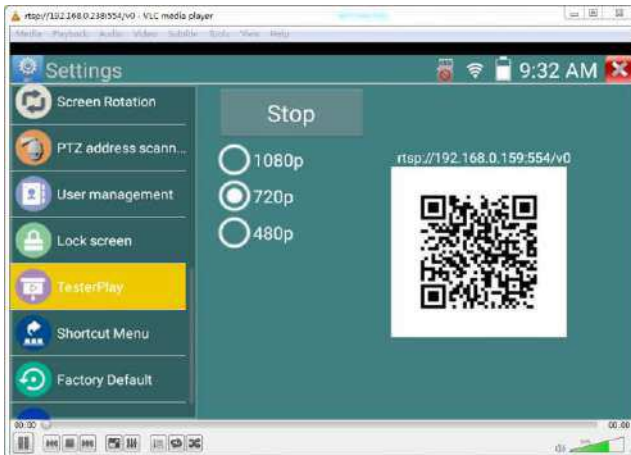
rtsp://192.168.0.238:554/v0 - VLC media player

Media Playback Audio Video Subtitle Tools View Help

Settings

9:32 AM

Screen Rotation

PTZ address scann...

User management

Lock screen

TesterPlay

Shortcut Menu

Factory Default

Stop

1080p

720p

480p

rtsp://192.168.0.159:554/v0

00:00

00:00